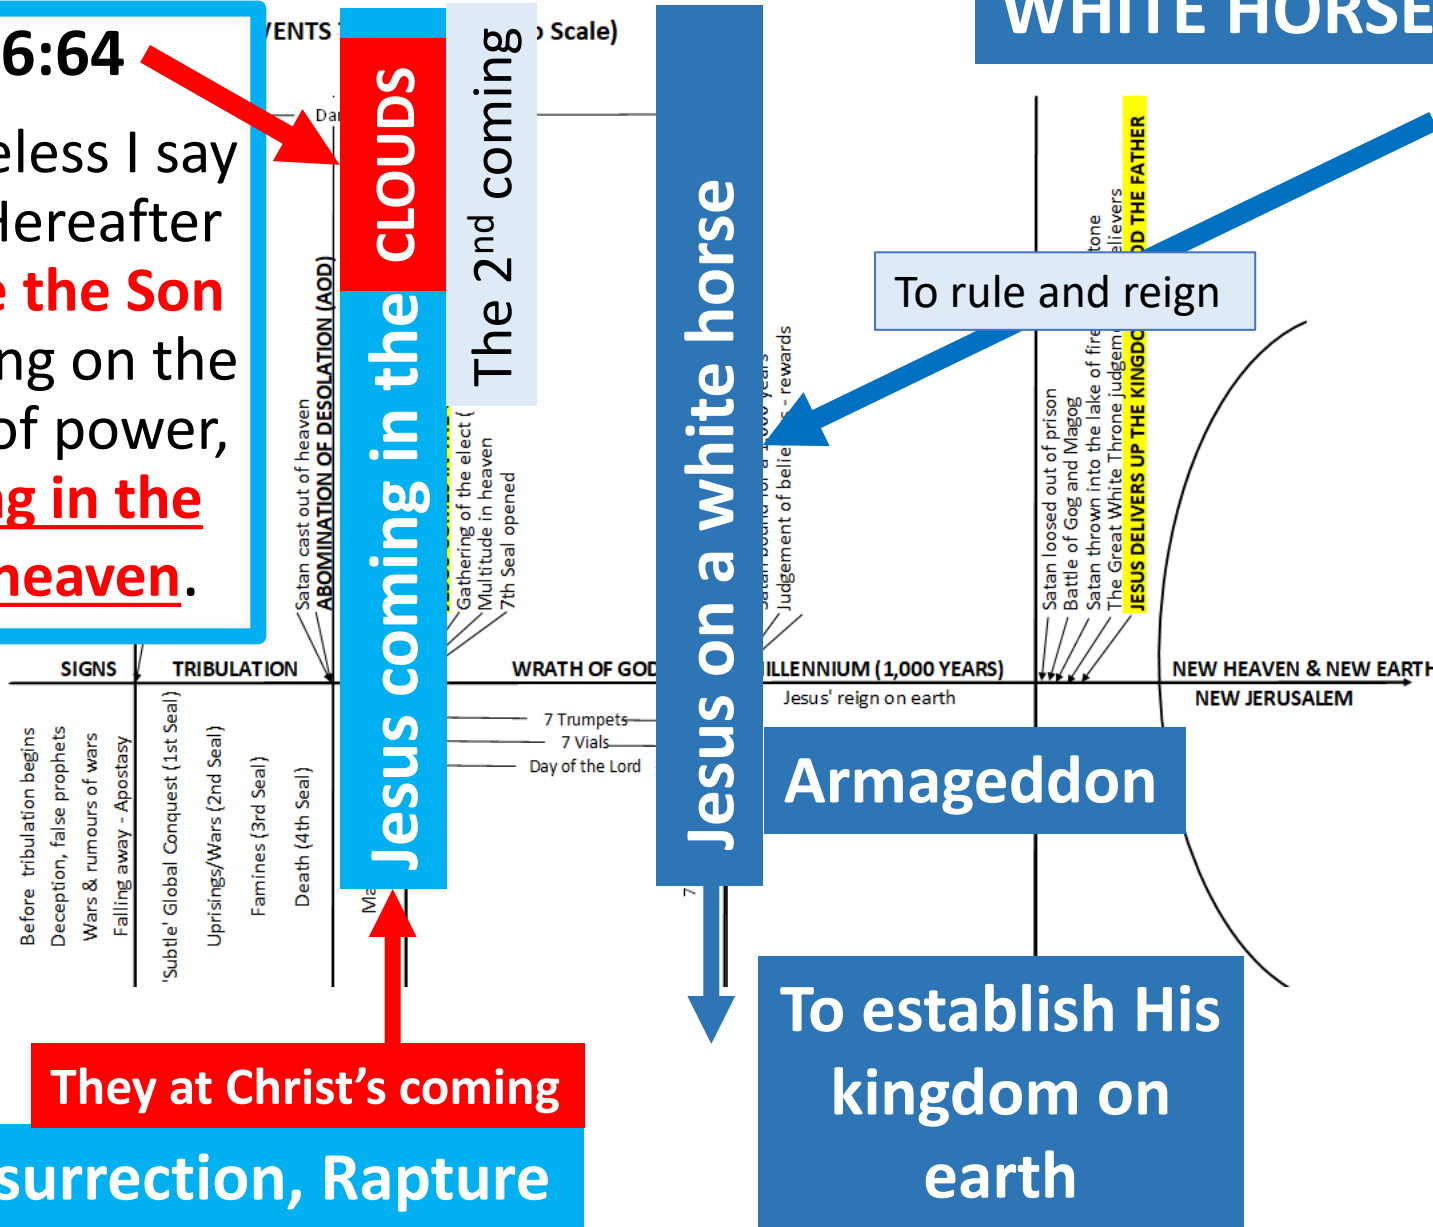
6:64

eless I say Hereafter e the Son ng on the of power, g in the heaven.

VENTS

Scale)

WHITE HORSE

Jesus coming in the CLOUDS

The 2nd coming

Jesus on a white horse

Dar

Satan cast out of heaven
ABOMINATION OF DESOLATION (AOD)

Gathering of the elect (
Multitude in heaven
7th Seal opened

Satan bound for a 1000 years
Judgement of believers - rewards

To rule and reign

Satan loosed out of prison
Battle of Gog and Magog
Satan thrown into the lake of fire
The Great White Throne judgement
JESUS DELIVERS UP THE KINGDOM TO GOD THE FATHER

tone
elievers

SIGNS

TRIBULATION

WRATH OF GOD

MILLENNIUM (1,000 YEARS)

Jesus' reign on earth

NEW HEAVEN & NEW EARTH
NEW JERUSALEM

Before tribulation begins
Deception, false prophets
Wars & rumours of wars
Falling away - Apostasy

'Subtle' Global Conquest (1st Seal)
Uprisings/Wars (2nd Seal)
Famines (3rd Seal)
Death (4th Seal)

Ma

7 Trumpets
7 Vials
Day of the Lord

7

Armageddon

They at Christ's coming

surrection, Rapture

To establish His kingdom on earth